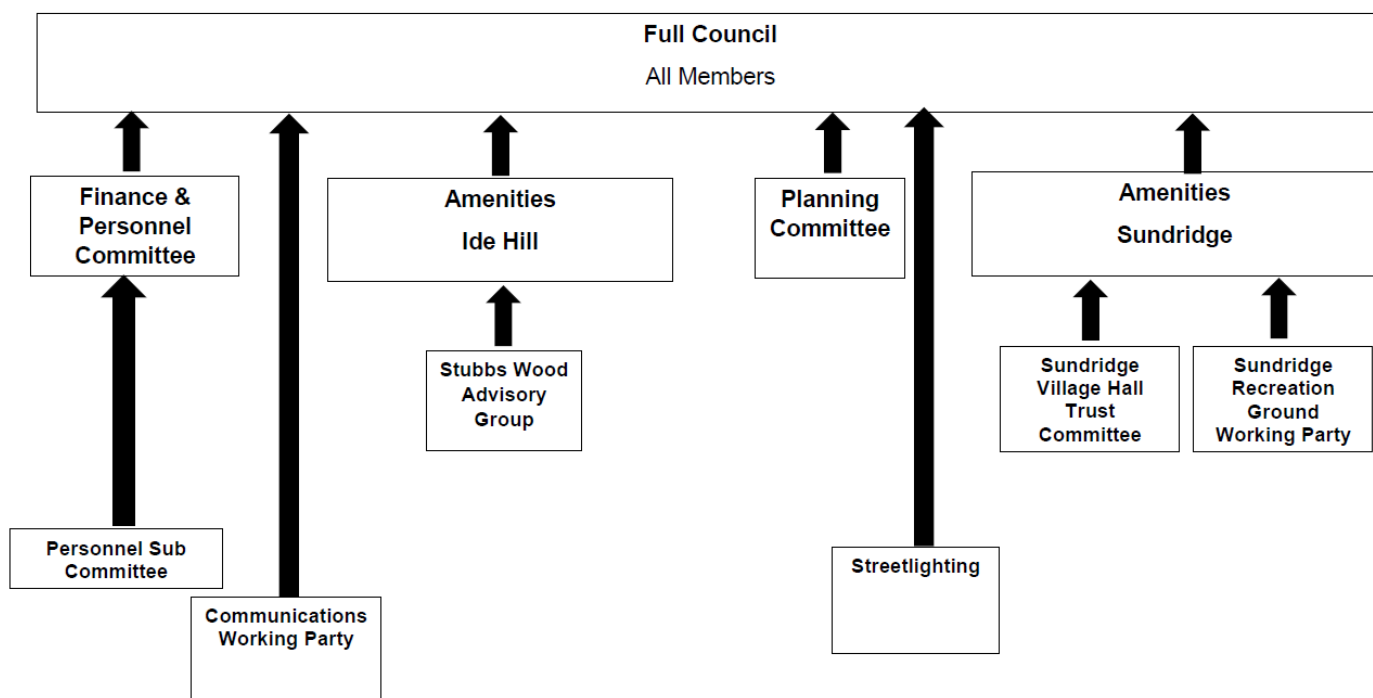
Full Council
All Members

Finance & Personnel Committee

Amenities
Ide Hill

Planning Committee

Amenities
Sundridge

Stubbs Wood Advisory Group

Sundridge Village Hall Trust Committee

Sundridge Recreation Ground Working Party

Personnel Sub Committee

Communications Working Party

Streetlighting